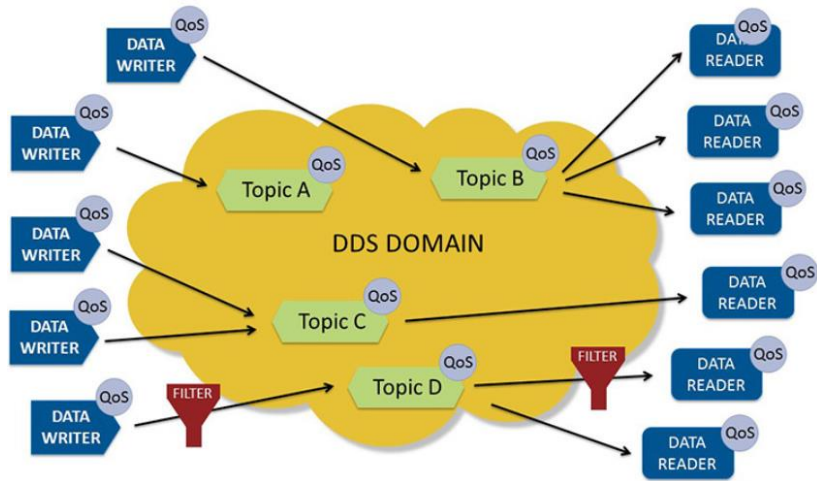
QoS
DATA WRITER

QoS
DATA WRITER

QoS
DATA WRITER

QoS
DATA WRITER

QoS
DATA WRITER

FILTER

DDS DOMAIN

QoS
Topic A

QoS
Topic B

QoS
Topic C

QoS
Topic D

QoS
DATA READER

QoS
DATA READER

QoS
DATA READER

QoS
DATA READER

FILTER

QoS
DATA READER

QoS
DATA READER